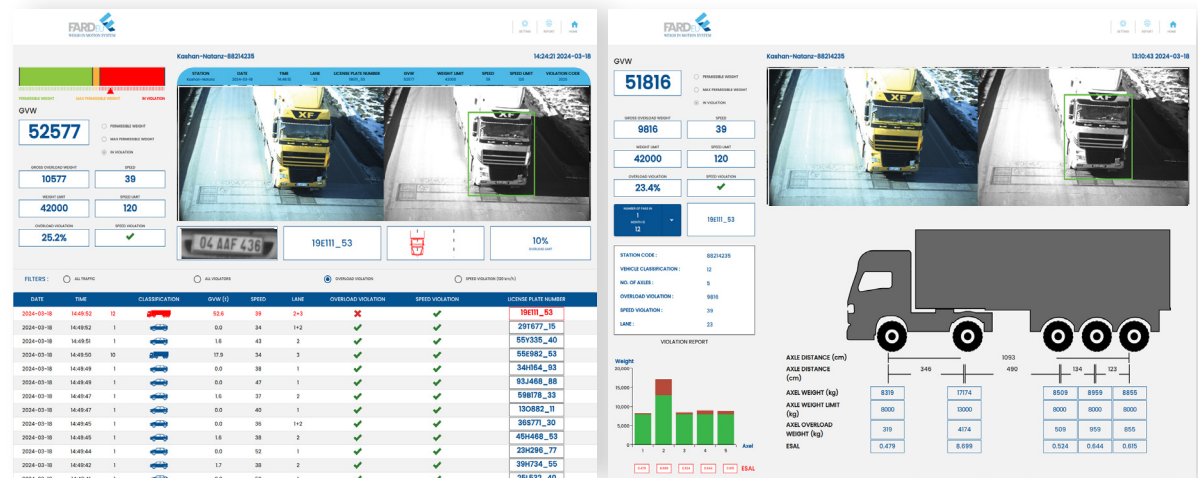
FARD
WEIGH IN MOTION SYSTEM

SETTING REPORT HOME

Kashan-Natanz-88214235

14:24:21 2024-03-18

PERMISSIBLE WEIGHT MAX PERMISSIBLE WEIGHT IN VIOLATION

| STATION | DATE | TIME | LANE | LICENSE PLATE NUMBER | GVW | WEIGHT LIMIT | SPEED | SPEED LIMIT | VIOLATION CODE |
|---|---|---|---|---|---|---|---|---|---|
| Kashan-Natanz | 2024-03-18 | 14:49:52 | 23 | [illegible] | 52577 | 42000 | 39 | 120 | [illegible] |

GVW
52577
PERMISSIBLE WEIGHT
MAX PERMISSIBLE WEIGHT
IN VIOLATION

GROSS OVERLOAD WEIGHT
10577
SPEED
39
WEIGHT LIMIT
42000
SPEED LIMIT
120
OVERLOAD VIOLATION
25.2%
SPEED VIOLATION

04 AAF 436
19E111_53
10%
OVERLOAD LIMIT

FILTERS : ALL TRAFFIC ALL VIOLATORS OVERLOAD VIOLATION SPEED VIOLATION (120 km/h)

| DATE | TIME | | CLASSIFICATION | GVW (t) | SPEED | LANE | OVERLOAD VIOLATION | SPEED VIOLATION | LICENSE PLATE NUMBER |
|---|---|---|---|---|---|---|---|---|---|
| 2024-03-18 | 14:49:52 | 12 | | 52.6 | 39 | 2+3 | ✗ | ✓ | 19E111_53 |
| 2024-03-18 | 14:49:52 | 1 | | 0.0 | 34 | 1+2 | ✓ | ✓ | 29T677_15 |
| 2024-03-18 | 14:49:51 | 1 | | 1.6 | 43 | 2 | ✓ | ✓ | 55V335_40 |
| 2024-03-18 | 14:49:50 | 10 | | 17.9 | 34 | 3 | ✓ | ✓ | 55E982_53 |
| 2024-03-18 | 14:49:49 | 1 | | 0.0 | 38 | 1 | ✓ | ✓ | 34H164_93 |
| 2024-03-18 | 14:49:49 | 1 | | 0.0 | 47 | 1 | ✓ | ✓ | 93J468_88 |
| 2024-03-18 | 14:49:47 | 1 | | 1.6 | 37 | 2 | ✓ | ✓ | 59B178_33 |
| 2024-03-18 | 14:49:47 | 1 | | 0.0 | 40 | 1 | ✓ | ✓ | 13O882_11 |
| 2024-03-18 | 14:49:45 | 1 | | 0.0 | 36 | 1+2 | ✓ | ✓ | 36S771_30 |
| 2024-03-18 | 14:49:45 | 1 | | 1.6 | 38 | 2 | ✓ | ✓ | 45H468_53 |
| 2024-03-18 | 14:49:44 | 1 | | 0.0 | 52 | 1 | ✓ | ✓ | 23H296_77 |
| 2024-03-18 | 14:49:42 | 1 | | 1.7 | 38 | 2 | ✓ | ✓ | 39H734_55 |

FARD
WEIGH IN MOTION SYSTEM

SETTING REPORT HOME

GVW
51816
Kashan-Natanz-88214235
13:10:43 2024-03-18

PERMISSIBLE WEIGHT
MAX PERMISSIBLE WEIGHT
IN VIOLATION

GROSS OVERLOAD WEIGHT
9816
SPEED
39
WEIGHT LIMIT
42000
SPEED LIMIT
120
OVERLOAD VIOLATION
23.4%
SPEED VIOLATION

NUMBER OF PASS IN
1
MONTH IN
12
19E111_53

STATION CODE : 88214235
VEHICLE CLASSIFICATION : 12
NO. OF AXLES : 5
OVERLOAD VIOLATION : 9816
SPEED VIOLATION : 39
LANE : 23

VIOLATION REPORT

Weight
20,000
15,000
10,000
5,000
0
1 2 3 4 5
Axel
ESAL

AXLE DISTANCE (cm) 1093
AXLE DISTANCE (cm) 346 490 134 123

| AXEL WEIGHT (kg) | 8319 | 17174 | 8509 | 8959 | 8855 |
|---|---|---|---|---|---|
| AXLE WEIGHT LIMIT (kg) | 8000 | 13000 | 8000 | 8000 | 8000 |
| AXLE OVERLOAD WEIGHT (kg) | 319 | 4174 | 509 | 959 | 855 |
| ESAL | 0.479 | 8.699 | 0.524 | 0.644 | 0.615 |